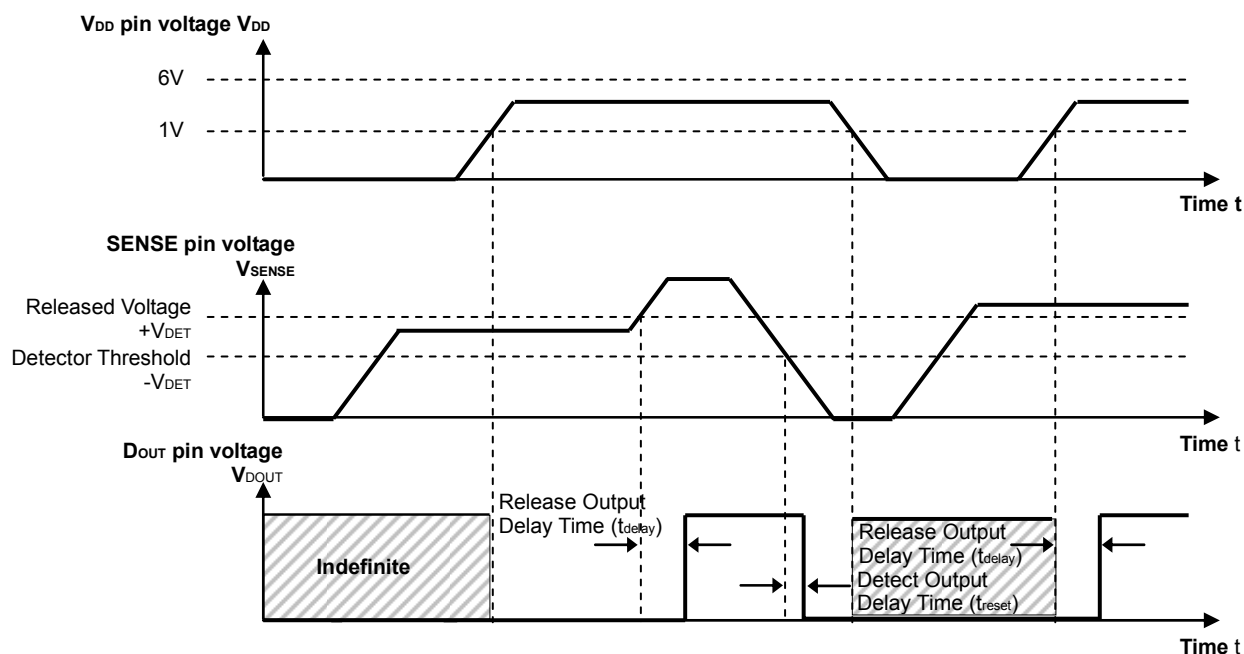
$V_{DD}$ pin voltage $V_{DD}$

6V

1V

Time t

SENSE pin voltage $V_{SENSE}$

Released Voltage $+V_{DET}$

Detector Threshold $-V_{DET}$

Time t

$D_{OUT}$ pin voltage $V_{DOUT}$

Indefinite

Release Output Delay Time ($t_{delay}$)

Release Output Delay Time ($t_{delay}$)

Detect Output Delay Time ($t_{reset}$)

Time t